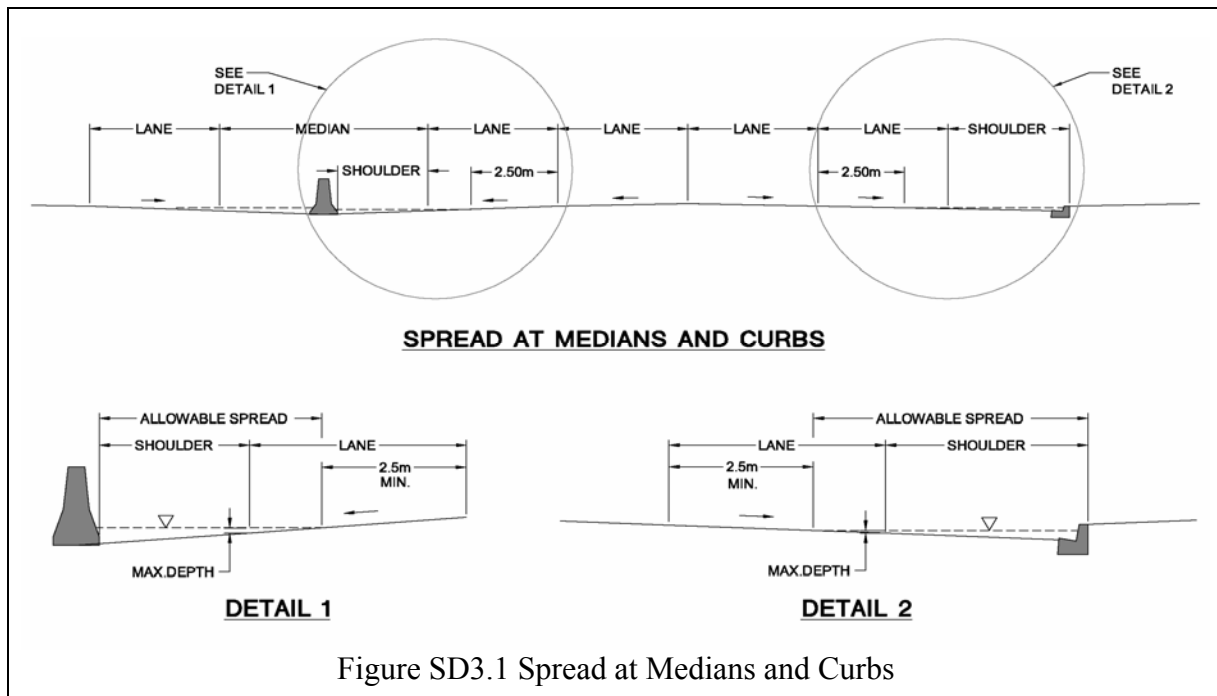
SEE DETAIL 1

SEE DETAIL 2

LANE

MEDIAN

LANE

LANE

LANE

LANE

SHOULDER

SHOULDER

2.50m

2.50m

SPREAD AT MEDIANS AND CURBS

ALLOWABLE SPREAD

SHOULDER

LANE

2.5m MIN.

MAX.DEPTH

DETAIL 1

ALLOWABLE SPREAD

LANE

SHOULDER

2.5m MIN.

MAX.DEPTH

DETAIL 2

Figure SD3.1 Spread at Medians and Curbs